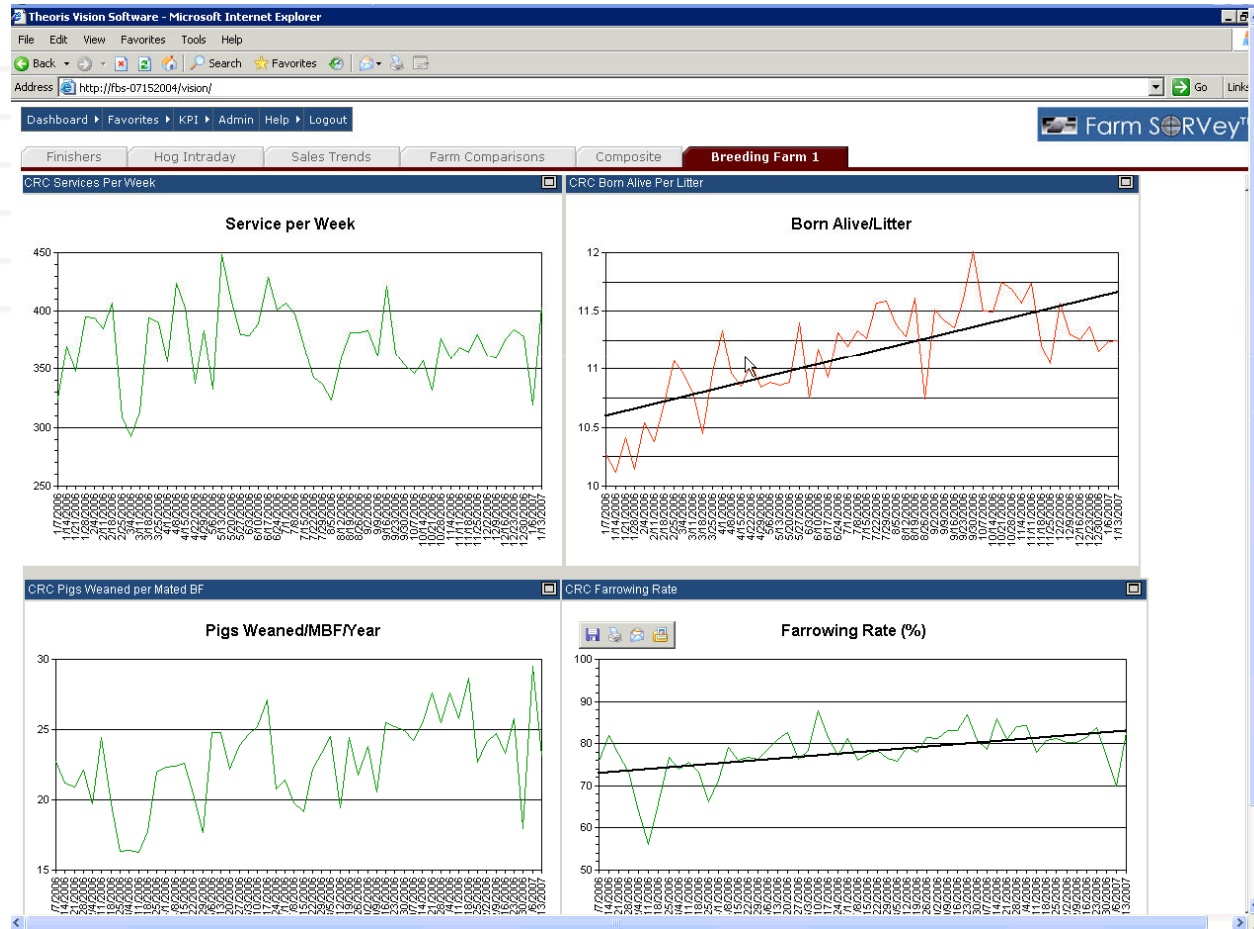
Theoris Vision Software - Microsoft Internet Explorer

File Edit View Favorites Tools Help

Back Search Favorites

Address http://fbs-07152004/vision/ Go Links

Dashboard Favorites KPI Admin Help Logout

Farm SORVey

Finishers | Hog Intraday | Sales Trends | Farm Comparisons | Composite | Breeding Farm 1

CRC Services Per Week

Service per Week

450
400
350
300
250

1/7/2006 1/14/2006 1/21/2006 1/28/2006 2/4/2006 2/11/2006 2/18/2006 2/25/2006 3/4/2006 3/11/2006 3/18/2006 3/25/2006 4/1/2006 4/8/2006 4/15/2006 4/22/2006 4/29/2006 5/6/2006 5/13/2006 5/20/2006 5/27/2006 6/3/2006 6/10/2006 6/17/2006 6/24/2006 7/1/2006 7/8/2006 7/15/2006 7/22/2006 7/29/2006 8/5/2006 8/12/2006 8/19/2006 8/26/2006 9/2/2006 9/9/2006 9/16/2006 9/23/2006 9/30/2006 10/7/2006 10/14/2006 10/21/2006 10/28/2006 11/4/2006 11/11/2006 11/18/2006 11/25/2006 12/2/2006 12/9/2006 12/16/2006 12/23/2006 12/30/2006 1/6/2007 1/13/2007

CRC Born Alive Per Litter

Born Alive/Litter

12
11.5
11
10.5
10

1/7/2006 1/14/2006 1/21/2006 1/28/2006 2/4/2006 2/11/2006 2/18/2006 2/25/2006 3/4/2006 3/11/2006 3/18/2006 3/25/2006 4/1/2006 4/8/2006 4/15/2006 4/22/2006 4/29/2006 5/6/2006 5/13/2006 5/20/2006 5/27/2006 6/3/2006 6/10/2006 6/17/2006 6/24/2006 7/1/2006 7/8/2006 7/15/2006 7/22/2006 7/29/2006 8/5/2006 8/12/2006 8/19/2006 8/26/2006 9/2/2006 9/9/2006 9/16/2006 9/23/2006 9/30/2006 10/7/2006 10/14/2006 10/21/2006 10/28/2006 11/4/2006 11/11/2006 11/18/2006 11/25/2006 12/2/2006 12/9/2006 12/16/2006 12/23/2006 12/30/2006 1/6/2007 1/13/2007

CRC Pigs Weaned per Mated BF

Pigs Weaned/MBF/Year

30
25
20
15

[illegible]

CRC Farrowing Rate

Farrowing Rate (%)

100
90
80
70
60
50

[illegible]